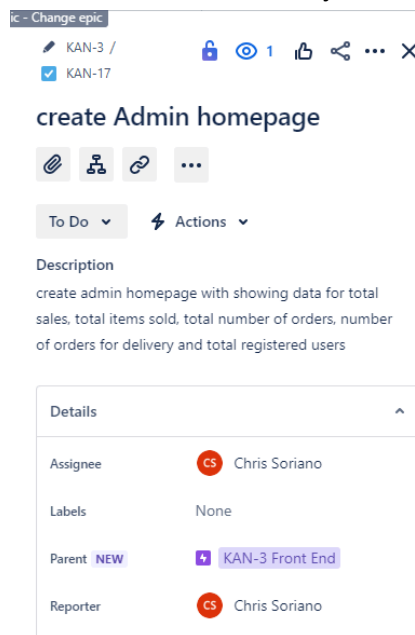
ic - Change epic

KAN-3 /
KAN-17

1

create Admin homepage

To Do
Actions

Description
create admin homepage with showing data for total sales, total items sold, total number of orders, number of orders for delivery and total registered users

Details

Assignee CS Chris Soriano

Labels None

Parent NEW KAN-3 Front End

Reporter CS Chris Soriano